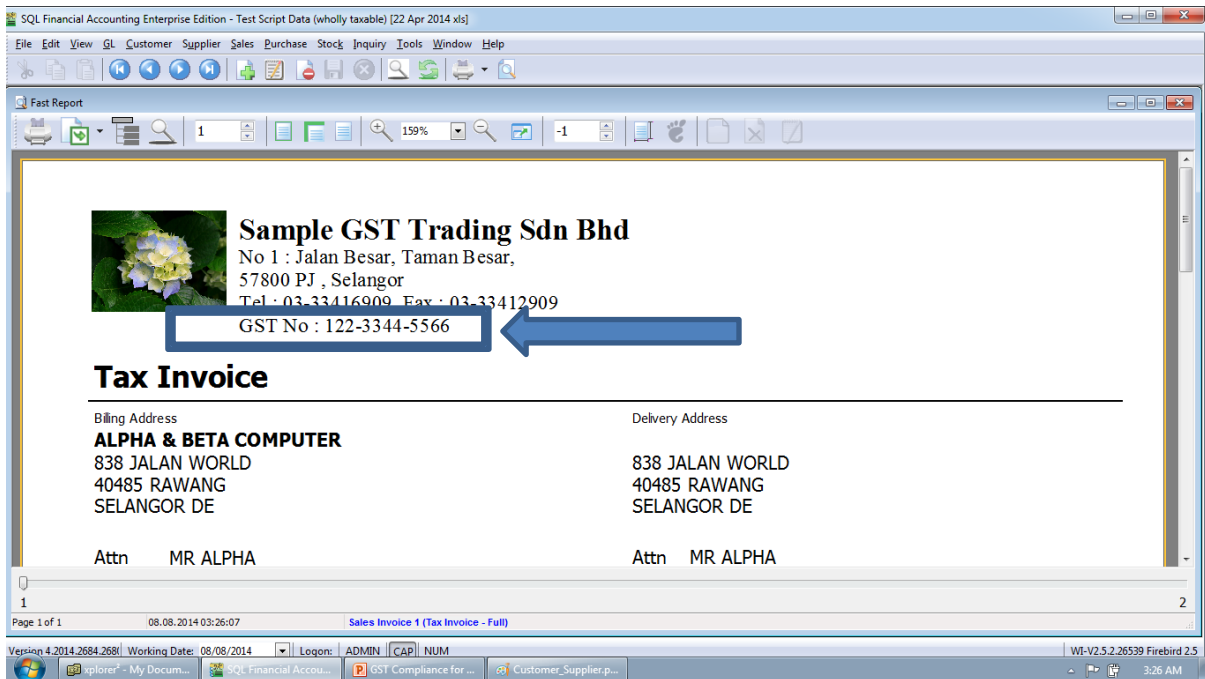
SQL Financial Accounting Enterprise Edition - Test Script Data (wholly taxable) [22 Apr 2014 xls]

File Edit View GL Customer Supplier Sales Purchase Stock Inquiry Tools Window Help

Fast Report

1 159% -1

Sample GST Trading Sdn Bhd
No 1 : Jalan Besar, Taman Besar,
57800 PJ , Selangor
Tel : 03-33416909 Fax : 03-33412909
GST No : 122-3344-5566

Tax Invoice

Billing Address
ALPHA & BETA COMPUTER
838 JALAN WORLD
40485 RAWANG
SELANGOR DE

Attn MR ALPHA

Delivery Address
838 JALAN WORLD
40485 RAWANG
SELANGOR DE

Attn MR ALPHA

1 2

Page 1 of 1 08.08.2014 03:26:07 Sales Invoice 1 (Tax Invoice - Full)

Version 4.2014.2684.268( Working Date: 08/08/2014 Logon: ADMIN CAP NUM WI-V2.5.2.26539 Firebird 2.5

xplorer² - My Docum... SQL Financial Accou... GST Compliance for ... Customer_Supplier.p... 3:26 AM